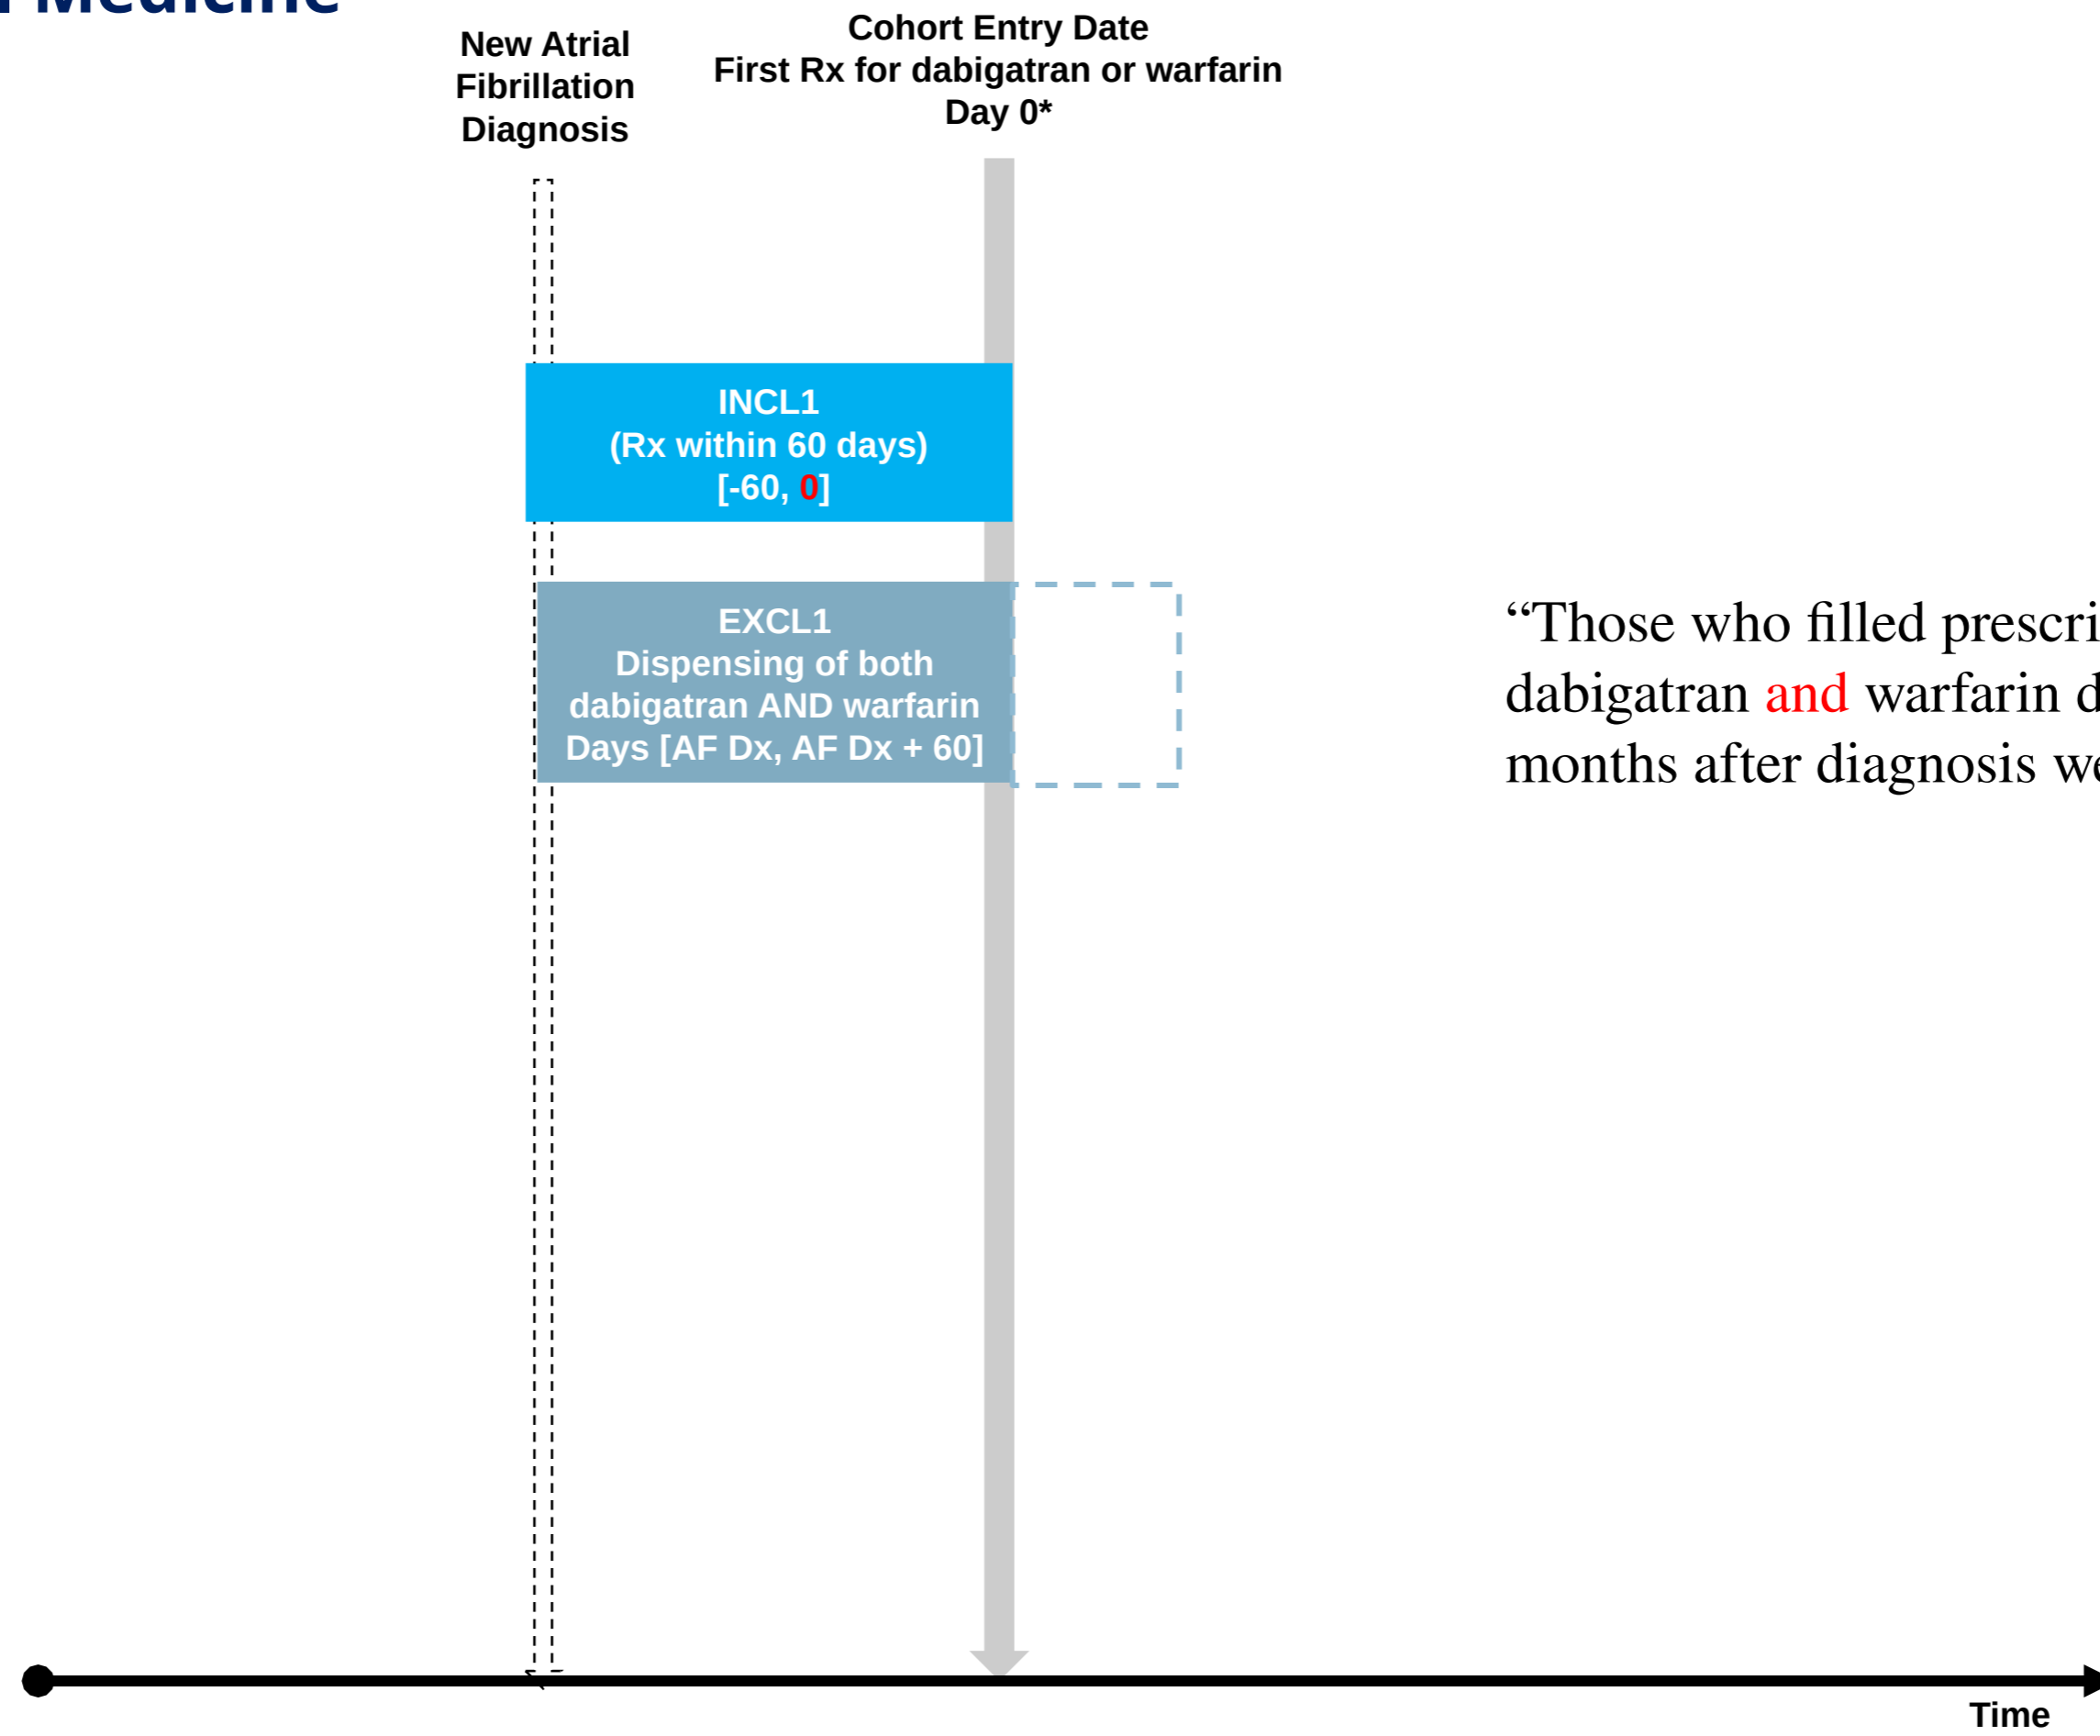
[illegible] Medicine

New Atrial Fibrillation Diagnosis

Cohort Entry Date
First Rx for dabigatran or warfarin
Day 0*

INCL1
(Rx within 60 days)
[-60, 0]

EXCL1
Dispensing of both dabigatran AND warfarin
Days [AF Dx, AF Dx + 60]

“Those who filled prescri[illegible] dabigatran and warfarin d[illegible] months after diagnosis we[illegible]

Time